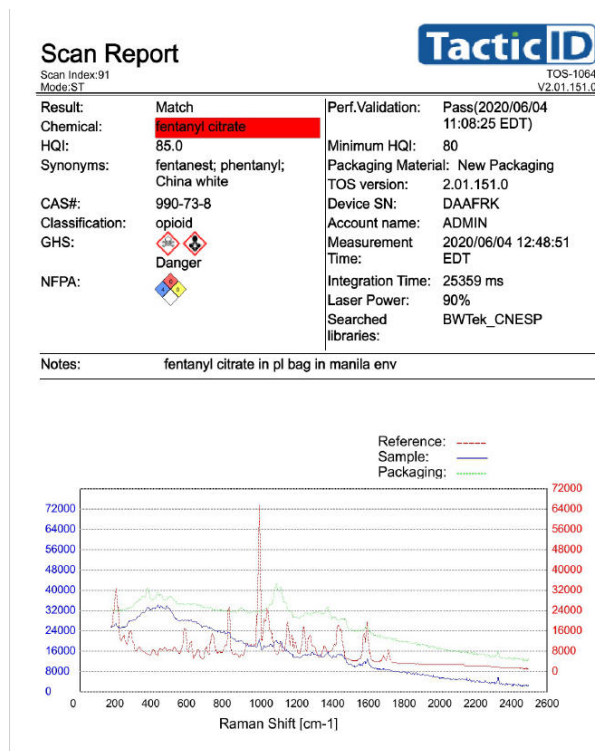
Scan Report

Scan Index:91
Mode:ST

TacticID

TOS-1064
V2.01.151.0

| | | | |
|---|---|---|---|
| Result: | Match | Perf.Validation: | Pass(2020/06/04 11:08:25 EDT) |
| Chemical: | fentanyl citrate | | |
| HQI: | 85.0 | Minimum HQI: | 80 |
| Synonyms: | fentanest; phentanyl; China white | Packaging Material: | New Packaging |
| | | TOS version: | 2.01.151.0 |
| CAS#: | 990-73-8 | Device SN: | DAAFRK |
| Classification: | opioid | Account name: | ADMIN |
| GHS: | Danger | Measurement Time: | 2020/06/04 12:48:51 EDT |
| NFPA: | | Integration Time: | 25359 ms |
| | | Laser Power: | 90% |
| | | Searched libraries: | BWTek_CNESP |

Notes: fentanyl citrate in pl bag in manila env

Reference:
Sample:
Packaging:

72000
64000
56000
48000
40000
32000
24000
16000
8000
0

72000
64000
56000
48000
40000
32000
24000
16000
8000
0

0 200 400 600 800 1000 1200 1400 1600 1800 2000 2200 2400 2600
Raman Shift [cm-1]